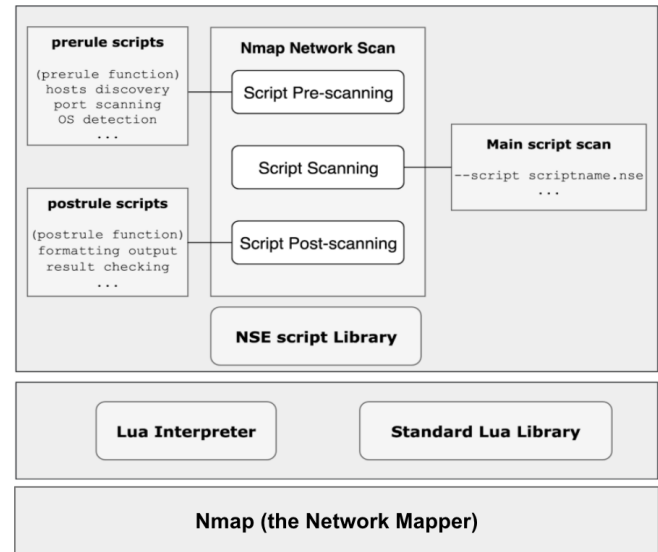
prerule scripts

(prerule function)
hosts discovery
port scanning
OS detection
...

Nmap Network Scan

Script Pre-scanning

Script Scanning

Script Post-scanning

Main script scan

--script scriptname.nse
...

postrule scripts

(postrule function)
formatting output
result checking
...

NSE script Library

Lua Interpreter

Standard Lua Library

Nmap (the Network Mapper)